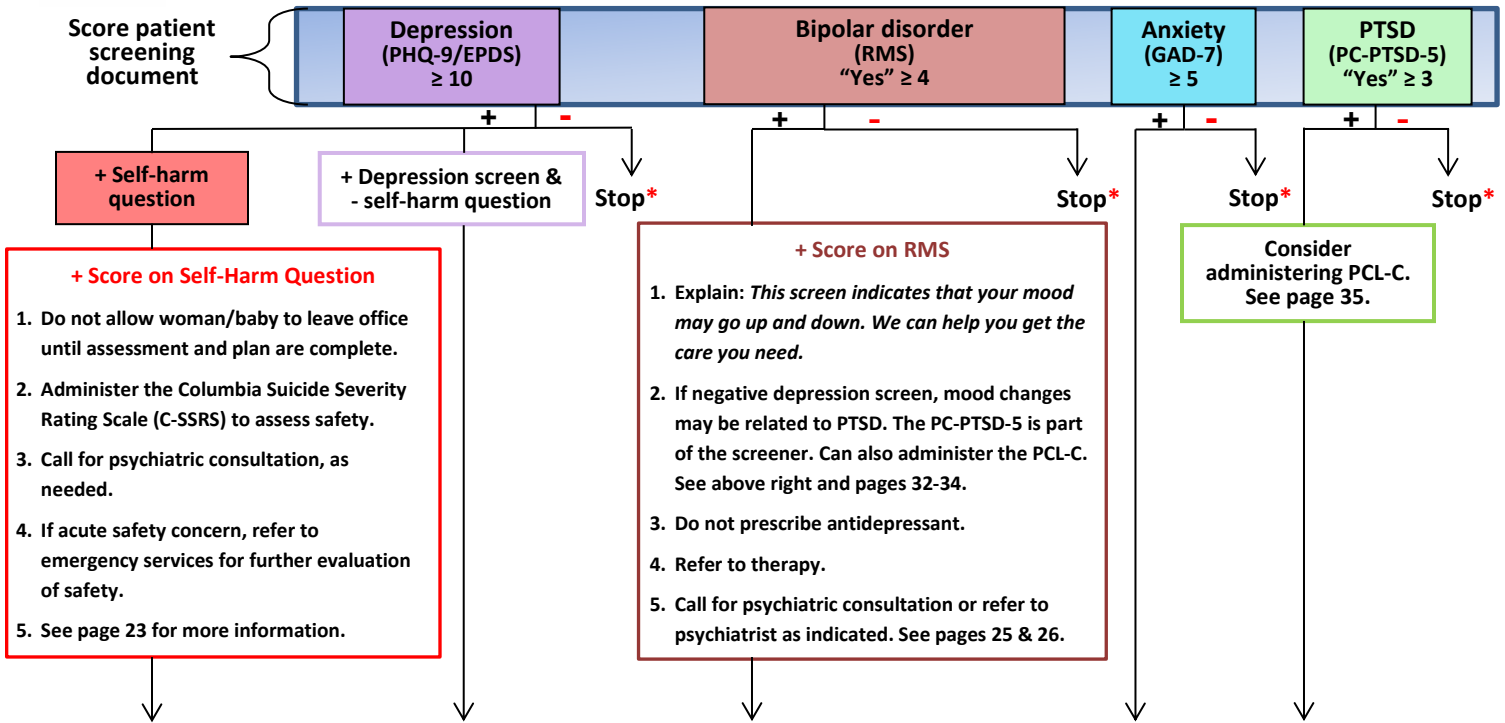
Score patient screening document

Depression
(PHQ-9/EPDS)
≥ 10

Bipolar disorder
(RMS)
"Yes" ≥ 4

Anxiety
(GAD-7)
≥ 5

PTSD
(PC-PTSD-5)
"Yes" ≥ 3

+ -

+ Self-harm question

+ Depression screen & - self-harm question

Stop*

+ -

Stop*

+ -

Stop*

+ -

Stop*

+ Score on Self-Harm Question

1. Do not allow woman/baby to leave office until assessment and plan are complete.

2. Administer the Columbia Suicide Severity Rating Scale (C-SSRS) to assess safety.

3. Call for psychiatric consultation, as needed.

4. If acute safety concern, refer to emergency services for further evaluation of safety.

5. See page 23 for more information.

+ Score on RMS

1. Explain: *This screen indicates that your mood may go up and down. We can help you get the care you need.*

2. If negative depression screen, mood changes may be related to PTSD. The PC-PTSD-5 is part of the screener. Can also administer the PCL-C. See above right and pages 32-34.

3. Do not prescribe antidepressant.

4. Refer to therapy.

5. Call for psychiatric consultation or refer to psychiatrist as indicated. See pages 25 & 26.

Consider administering PCL-C. See page 35.